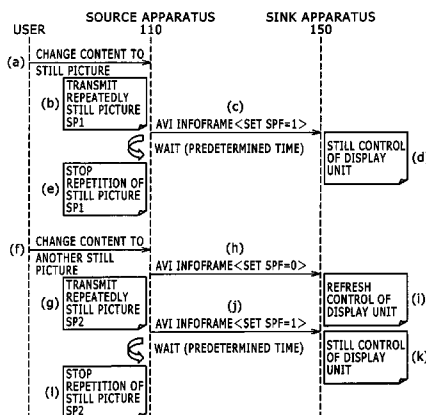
USER
SOURCE APPARATUS
110
SINK APPARATUS
150

(a)
CHANGE CONTENT TO STILL PICTURE

(b)
TRANSMIT REPEATEDLY STILL PICTURE SP1

(c)
AVI INFOFRAME<SET SPF=1>

WAIT (PREDETERMINED TIME)

STILL CONTROL OF DISPLAY UNIT
(d)

(e)
STOP REPETITION OF STILL PICTURE SP1

(f)
CHANGE CONTENT TO ANOTHER STILL PICTURE

(h)
AVI INFOFRAME<SET SPF=0>

(g)
TRANSMIT REPEATEDLY STILL PICTURE SP2

REFRESH CONTROL OF DISPLAY UNIT
(i)

(j)
AVI INFOFRAME<SET SPF=1>

WAIT (PREDETERMINED TIME)

STILL CONTROL OF DISPLAY UNIT
(k)

(l)
STOP REPETITION OF STILL PICTURE SP2